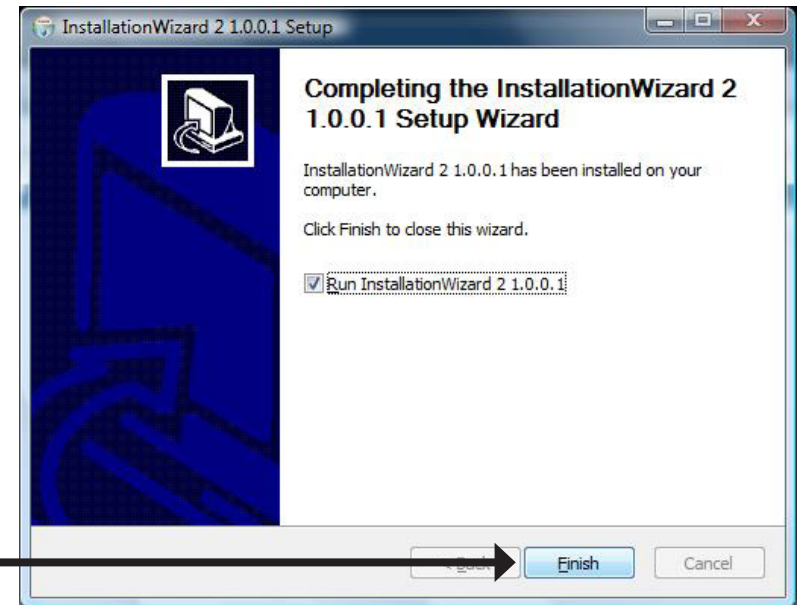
InstallationWizard 2 1.0.0.1 Setup

Completing the InstallationWizard 2 1.0.0.1 Setup Wizard

InstallationWizard 2 1.0.0.1 has been installed on your computer.

Click Finish to close this wizard.

Run InstallationWizard 2 1.0.0.1

< Back

Finish

Cancel